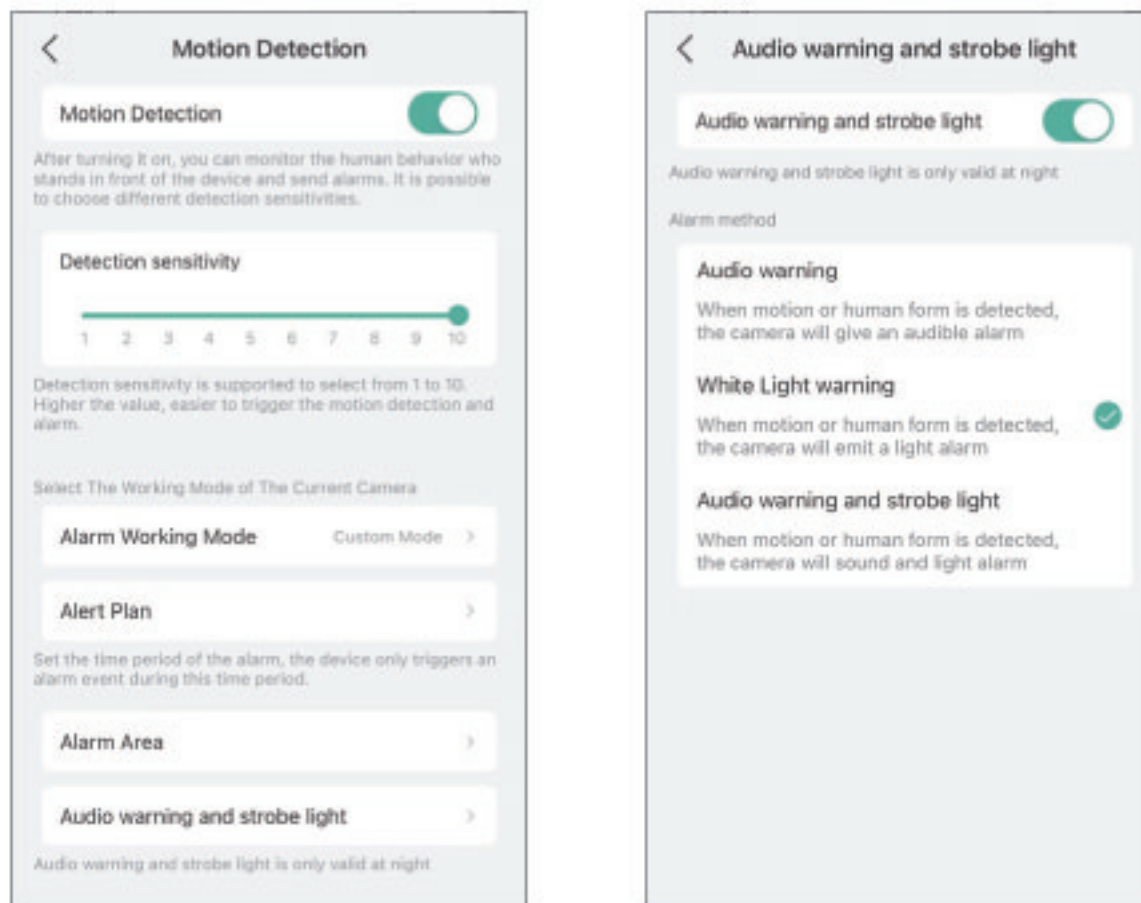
Motion Detection

Motion Detection

After turning it on, you can monitor the human behavior who stands in front of the device and send alarms. It is possible to choose different detection sensitivities.

Detection sensitivity

1 2 3 4 5 6 7 8 9 10

Detection sensitivity is supported to select from 1 to 10. Higher the value, easier to trigger the motion detection and alarm.

Select The Working Mode of The Current Camera

Alarm Working Mode Custom Mode

Alert Plan

Set the time period of the alarm, the device only triggers an alarm event during this time period.

Alarm Area

Audio warning and strobe light

Audio warning and strobe light is only valid at night

Audio warning and strobe light

Audio warning and strobe light

Audio warning and strobe light is only valid at night

Alarm method

Audio warning

When motion or human form is detected, the camera will give an audible alarm

White Light warning

When motion or human form is detected, the camera will emit a light alarm

Audio warning and strobe light

When motion or human form is detected, the camera will sound and light alarm